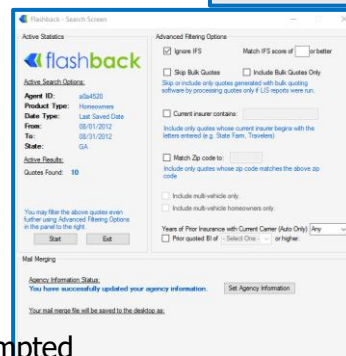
Flashback - Search Screen

Active Statistics

flashback

Active Search Options:

Agent ID: a0a4520
Product Type: Homeowners
Date Type: Last Saved Date
From: 08/01/2012
To: 08/31/2012
State: GA

Active Results:

Quotes Found: 10

You may filter the above quotes even further using Advanced Filtering Options in the panel to the right.

Start
Exit

Advanced Filtering Options

Ignore IFS
Match IFS score of [ ] or better

Skip Bulk Quotes
Include Bulk Quotes Only

Skip or include only quotes generated with bulk quoting software by processing quotes only if LIS reports were run.

Current insurer contains:

Include only quotes whose current insurer begins with the letters entered (e.g. State Farm, Travelers)

Match Zip code to:

Include only quotes whose zip code matches the above zip code

Include multi-vehicle only
Include multi-vehicle homeowners only

Years of Prior Insurance with Current Carrier (Auto Only) Any
Prior quoted BI of - Select One - or higher.

Mail Merging

Agency Information Status:
You have successfully updated your agency information.
Set Agency Information

Your mail merge file will be saved to the desktop as:

mpted